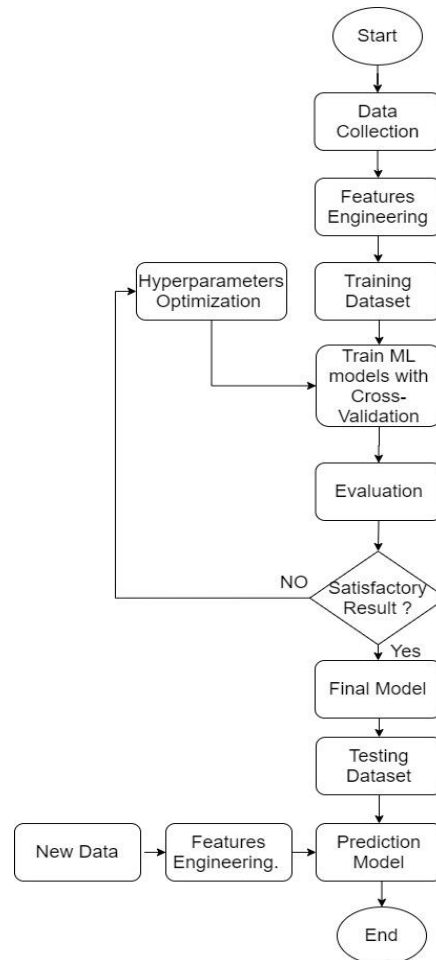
Start

Data Collection

Features Engineering

Hyperparameters Optimization

Training Dataset

Train ML models with Cross-Validation

Evaluation

NO

Satisfactory Result ?

Yes

Final Model

Testing Dataset

New Data

Features Engineering.

Prediction Model

End